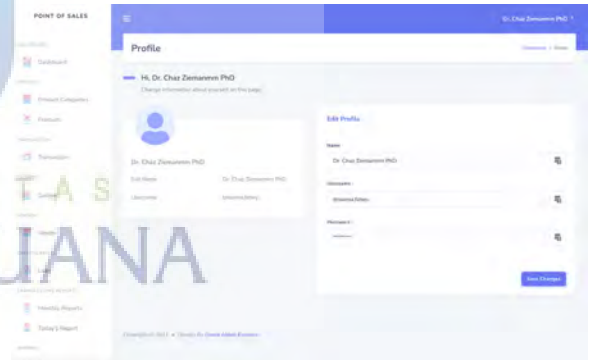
POINT OF SALES

Dr. Chaz Ziemannm PhD

Profile

Dashboard

Product Categories

Products

Transaction

Sales

Users

Logs

Monthly Reports

Today's Report

Hi, Dr. Chaz Ziemannm PhD

Change information about yourself on this page

Dr. Chaz Ziemannm PhD

Full Name

Dr. Chaz Ziemannm PhD

Username

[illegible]

Edit Profile

Name

Dr. Chaz Ziemannm PhD

Username

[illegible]

Password

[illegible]

Save Changes

T A S

JANA

Copyright © 2021 • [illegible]